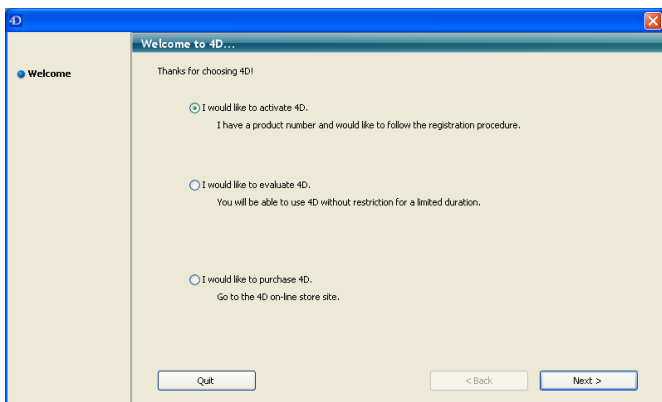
4D

Welcome to 4D...

Welcome

Thanks for choosing 4D!

I would like to activate 4D.
I have a product number and would like to follow the registration procedure.

I would like to evaluate 4D.
You will be able to use 4D without restriction for a limited duration.

I would like to purchase 4D.
Go to the 4D on-line store site.

Quit

< Back

Next >